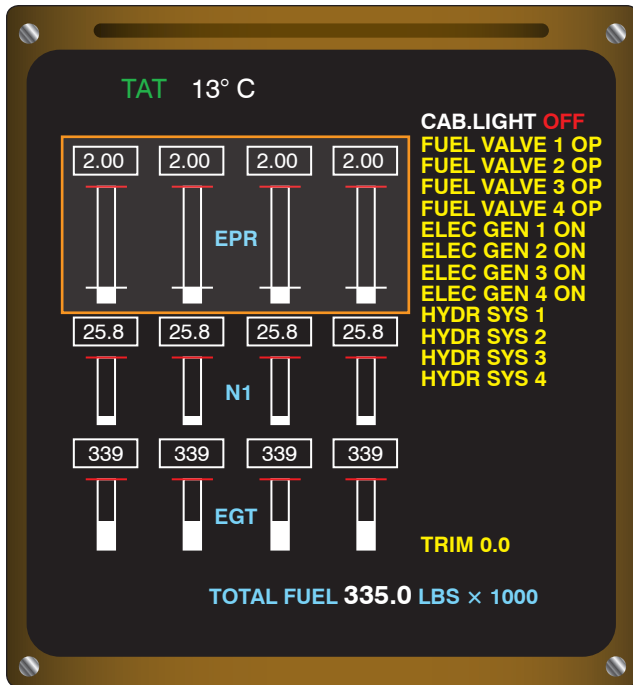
TAT 13° C

2.00 2.00 2.00 2.00

EPR

25.8 25.8 25.8 25.8

N1

339 339 339 339

EGT

CAB.LIGHT OFF
FUEL VALVE 1 OP
FUEL VALVE 2 OP
FUEL VALVE 3 OP
FUEL VALVE 4 OP
ELEC GEN 1 ON
ELEC GEN 2 ON
ELEC GEN 3 ON
ELEC GEN 4 ON
HYDR SYS 1
HYDR SYS 2
HYDR SYS 3
HYDR SYS 4

TRIM 0.0

TOTAL FUEL 335.0 LBS × 1000